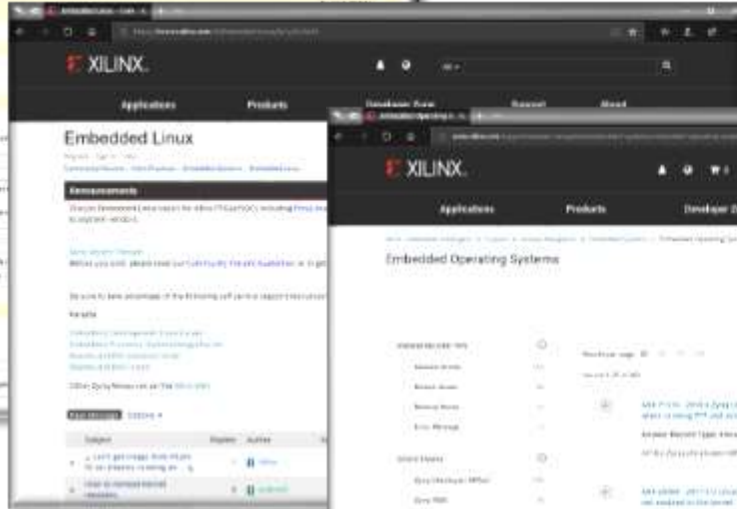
XILINX.

Applications

Products

Developer Zone

Support

About

Embedded Linux

Announcements

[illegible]

Subject

Replies

Author

Can't get image from PS pin to an interface running on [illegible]

How to reinstall kernel modules

XILINX.

Applications

Products

Developer Z

Embedded Operating Systems